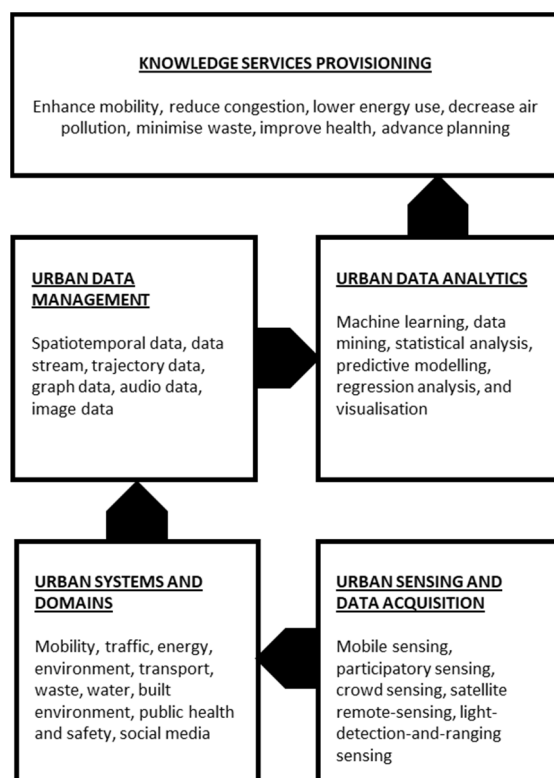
KNOWLEDGE SERVICES PROVISIONING

Enhance mobility, reduce congestion, lower energy use, decrease air pollution, minimise waste, improve health, advance planning

URBAN DATA MANAGEMENT

Spatiotemporal data, data stream, trajectory data, graph data, audio data, image data

URBAN DATA ANALYTICS

Machine learning, data mining, statistical analysis, predictive modelling, regression analysis, and visualisation

URBAN SYSTEMS AND DOMAINS

Mobility, traffic, energy, environment, transport, waste, water, built environment, public health and safety, social media

URBAN SENSING AND DATA ACQUISITION

Mobile sensing, participatory sensing, crowd sensing, satellite remote-sensing, light-detection-and-ranging sensing